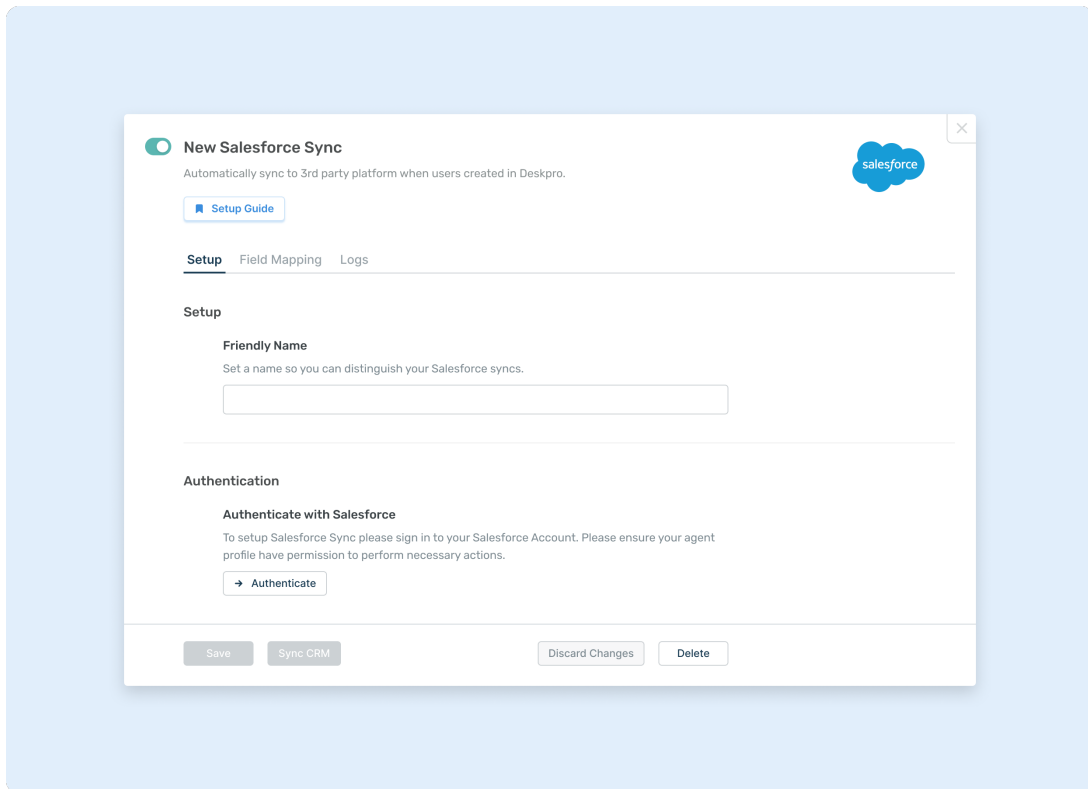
New Salesforce Sync

Automatically sync to 3rd party platform when users created in Deskpro.

Setup Guide

salesforce

Setup Field Mapping Logs

Setup

Friendly Name

Set a name so you can distinguish your Salesforce syncs.

Authentication

Authenticate with Salesforce

To setup Salesforce Sync please sign in to your Salesforce Account. Please ensure your agent profile have permission to perform necessary actions.

→ Authenticate

Save Sync CRM Discard Changes Delete